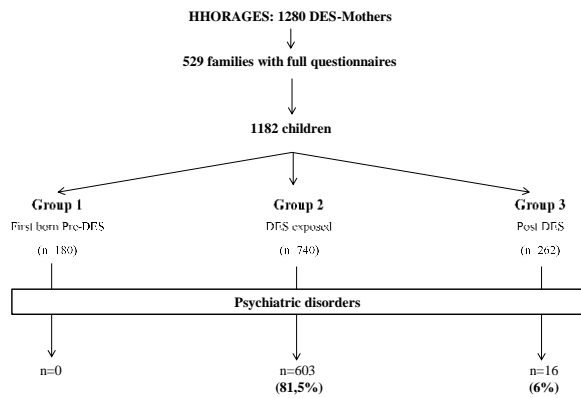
HHORAGES: 1280 DES-Mothers

529 families with full questionnaires

1182 children

Group 1
First born Pre-DES
(n=180)

Group 2
DES exposed
(n=740)

Group 3
Post DES
(n=262)

Psychiatric disorders

n=0

n=603
(81,5%)

n=16
(6%)